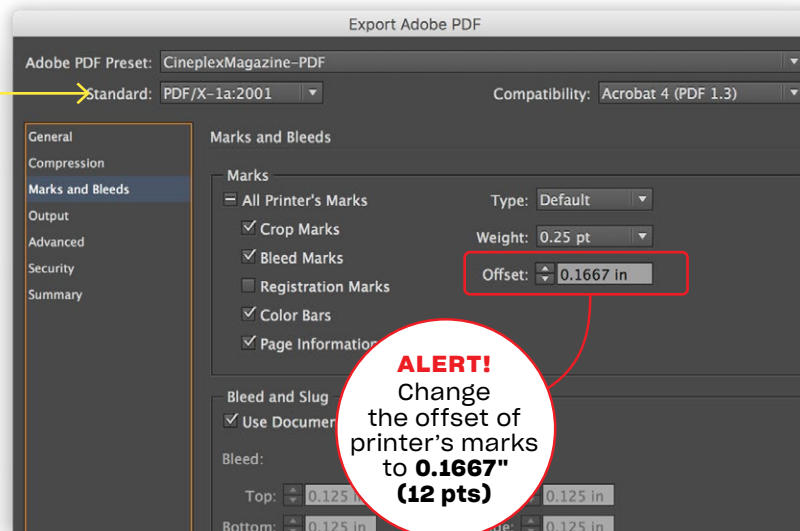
Export Adobe PDF

Adobe PDF Preset: CineplexMagazine-PDF

Standard: PDF/X-1a:2001

Compatibility: Acrobat 4 (PDF 1.3)

General
Compression
Marks and Bleeds
Output
Advanced
Security
Summary

Marks and Bleeds

Marks

All Printer's Marks

Crop Marks

Bleed Marks

Registration Marks

Color Bars

Page Information

Type: Default

Weight: 0.25 pt

Offset: 0.1667 in

Bleed and Slug

Use Documen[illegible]

Bleed:

Top: 0.125 in

Bottom: 0.125 in

0.125 in

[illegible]de: 0.125 in

ALERT!
Change the offset of printer's marks to 0.1667" (12 pts)